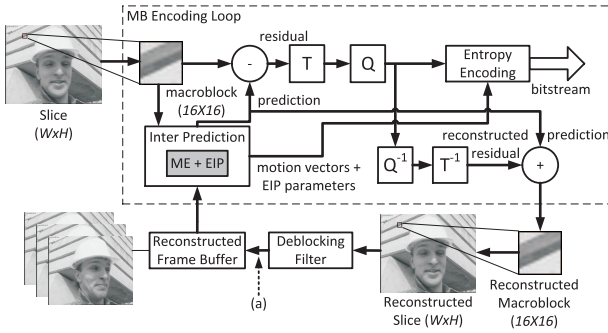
MB Encoding Loop

residual

T

Q

Entropy Encoding

bitstream

Slice (*WxH*)

macroblock (*16X16*)

-

prediction

prediction

Inter Prediction

ME + EIP

motion vectors + EIP parameters

$Q^{-1}$

$T^{-1}$

reconstructed residual

+

Reconstructed Frame Buffer

Deblocking Filter

(a)

Reconstructed Slice (*WxH*)

Reconstructed Macroblock (*16X16*)